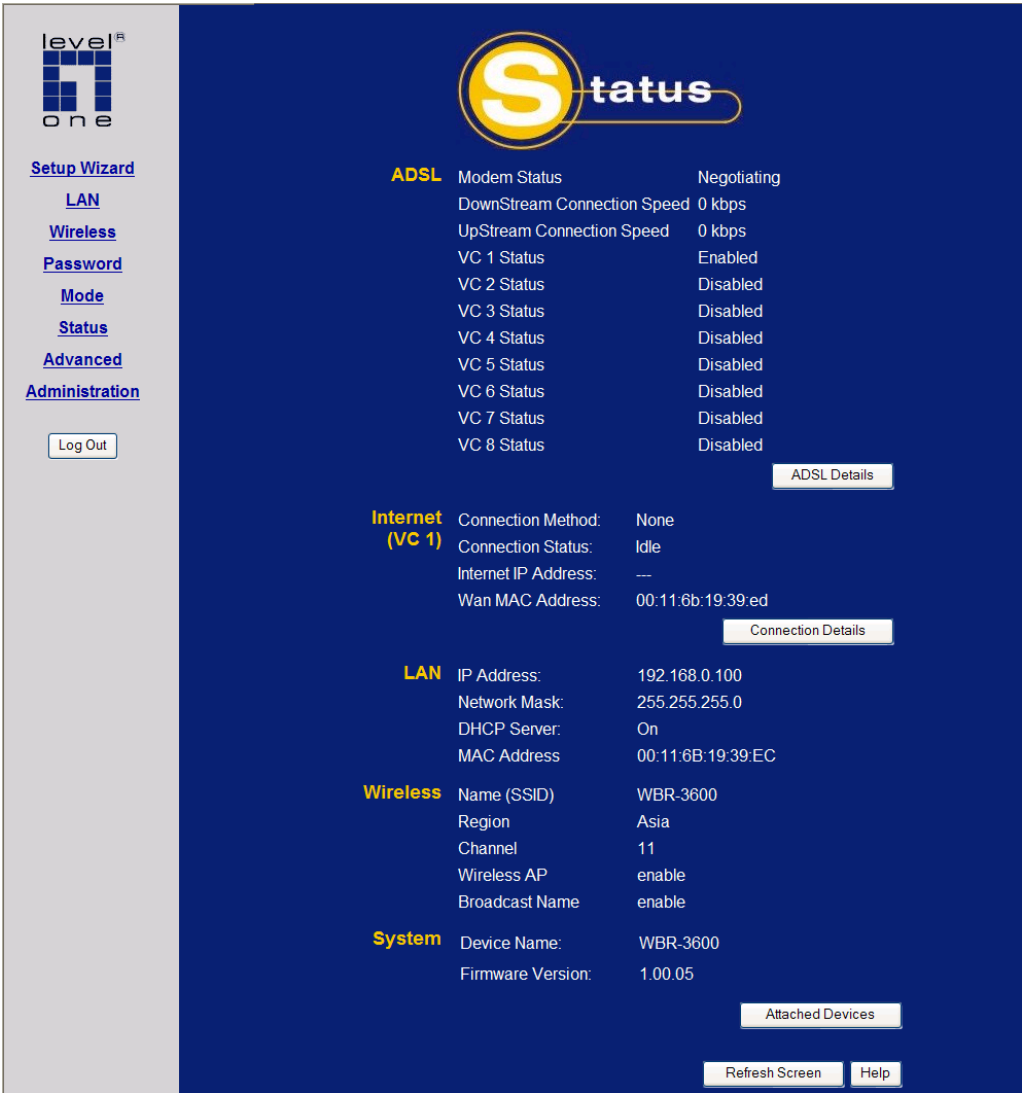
level®
one

Setup Wizard
LAN
Wireless
Password
Mode
Status
Advanced
Administration

Log Out

Status

| | | |
|---|---|---|
| ADSL | Modem Status | Negotiating |
| | DownStream Connection Speed | 0 kbps |
| | UpStream Connection Speed | 0 kbps |
| | VC 1 Status | Enabled |
| | VC 2 Status | Disabled |
| | VC 3 Status | Disabled |
| | VC 4 Status | Disabled |
| | VC 5 Status | Disabled |
| | VC 6 Status | Disabled |
| | VC 7 Status | Disabled |
| | VC 8 Status | Disabled |

ADSL Details

| | | |
|---|---|---|
| Internet (VC 1) | Connection Method: | None |
| | Connection Status: | Idle |
| | Internet IP Address: | --- |
| | Wan MAC Address: | 00:11:6b:19:39:ed |

Connection Details

| | | |
|---|---|---|
| LAN | IP Address: | 192.168.0.100 |
| | Network Mask: | 255.255.255.0 |
| | DHCP Server: | On |
| | MAC Address | 00:11:6B:19:39:EC |
| Wireless | Name (SSID) | WBR-3600 |
| | Region | Asia |
| | Channel | 11 |
| | Wireless AP | enable |
| | Broadcast Name | enable |
| System | Device Name: | WBR-3600 |
| | Firmware Version: | 1.00.05 |

Attached Devices

Refresh Screen Help